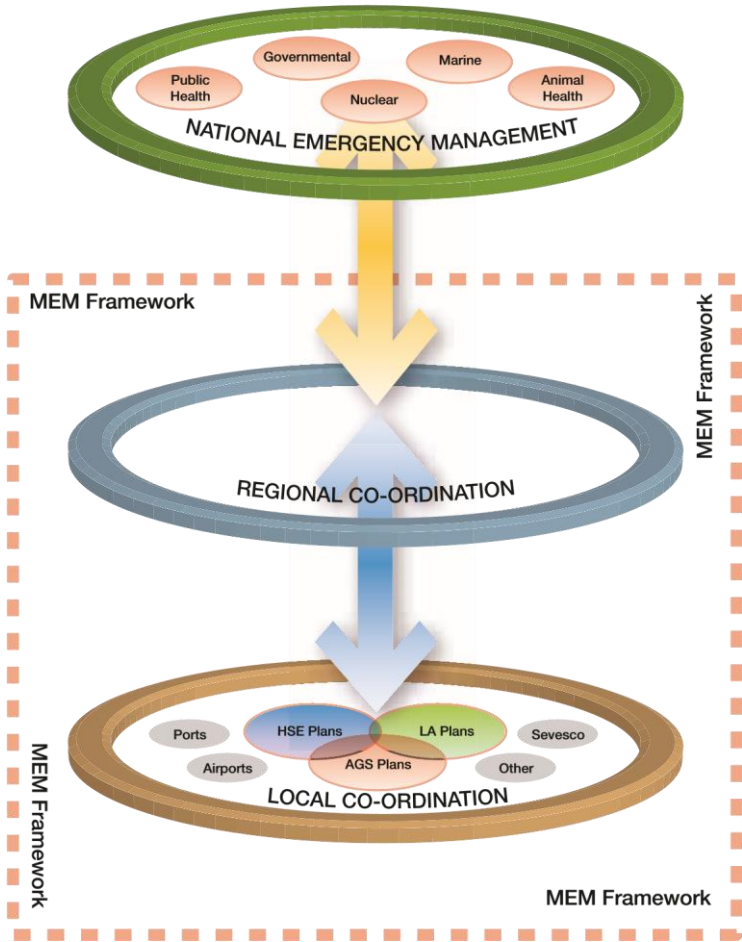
Governmental

Marine

Public Health

Animal Health

Nuclear

NATIONAL EMERGENCY MANAGEMENT

MEM Framework

MEM Framework

REGIONAL CO-ORDINATION

Ports

HSE Plans

LA Plans

Sevesco

Airports

AGS Plans

Other

LOCAL CO-ORDINATION

MEM Framework

MEM Framework